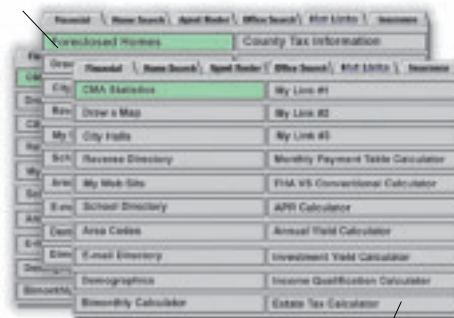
Financial | Home Search | Agent Finder | Office Search | Hot Links | Insurance

Foreclosed Homes | County Tax Information

Financial | Home Search | Agent Finder | Office Search | Hot Links | Insurance

| | |
|---|---|
| CMA Statistics | My Link #1 |
| Draw a Map | My Link #2 |
| City Halls | My Link #3 |
| Reverse Directory | Monthly Payment Table Calculator |
| My Web Site | FHA VS Conventional Calculator |
| School Directory | APR Calculator |
| Area Codes | Annual Yield Calculator |
| E-mail Directory | Investment Yield Calculator |
| Demographics | Income Qualification Calculator |
| Bimonthly Calculator | Estate Tax Calculator |